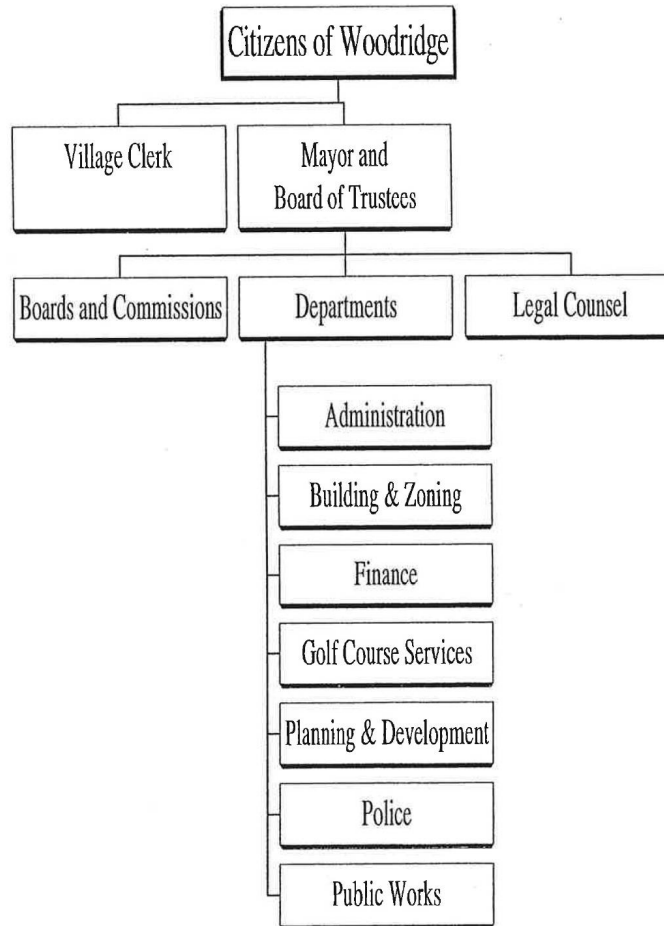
Citizens of Woodridge

Village Clerk

Mayor and Board of Trustees

Boards and Commissions

Departments

Legal Counsel

Administration

Building & Zoning

Finance

Golf Course Services

Planning & Development

Police

Public Works